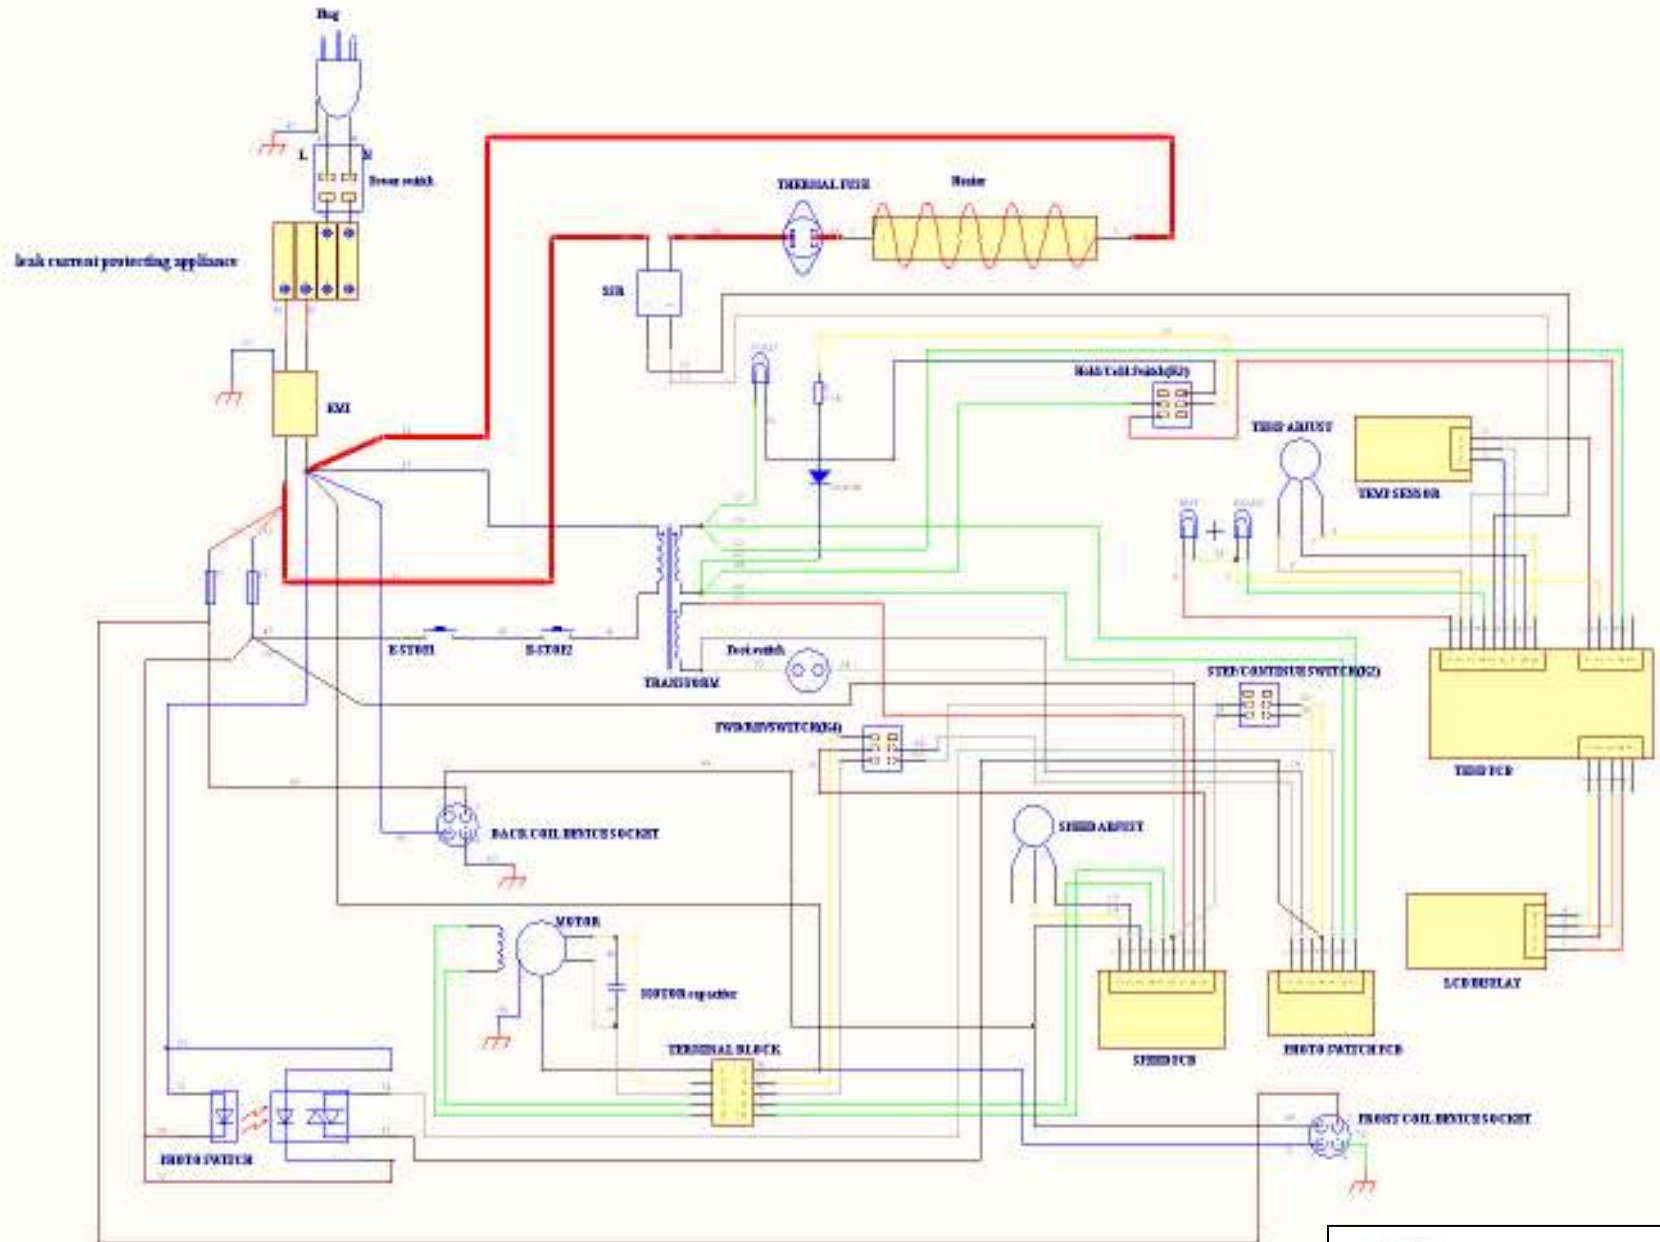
Plug

L

N

Power switch

leak current protecting appliance

EMI

THERMAL FUSE

Heater

SSR

Hold Coil Switch(K3)

TEMP ADJUST

TEMP SENSOR

E-STOP1

E-STOP2

TRANSFORM

Foot switch

STEP CONTINUE SWITCH(K2)

FWD/REV SWITCH(K4)

TEMP PCB

BACK COIL DEVICE SOCKET

SPEED ADJUST

MOTOR

MOTOR capacitor

LCD DISPLAY

TERMINAL BLOCK

SPEED PCB

PHOTO SWITCH PCB

FRONT COIL DEVICE SOCKET

PHOTO SWITCH